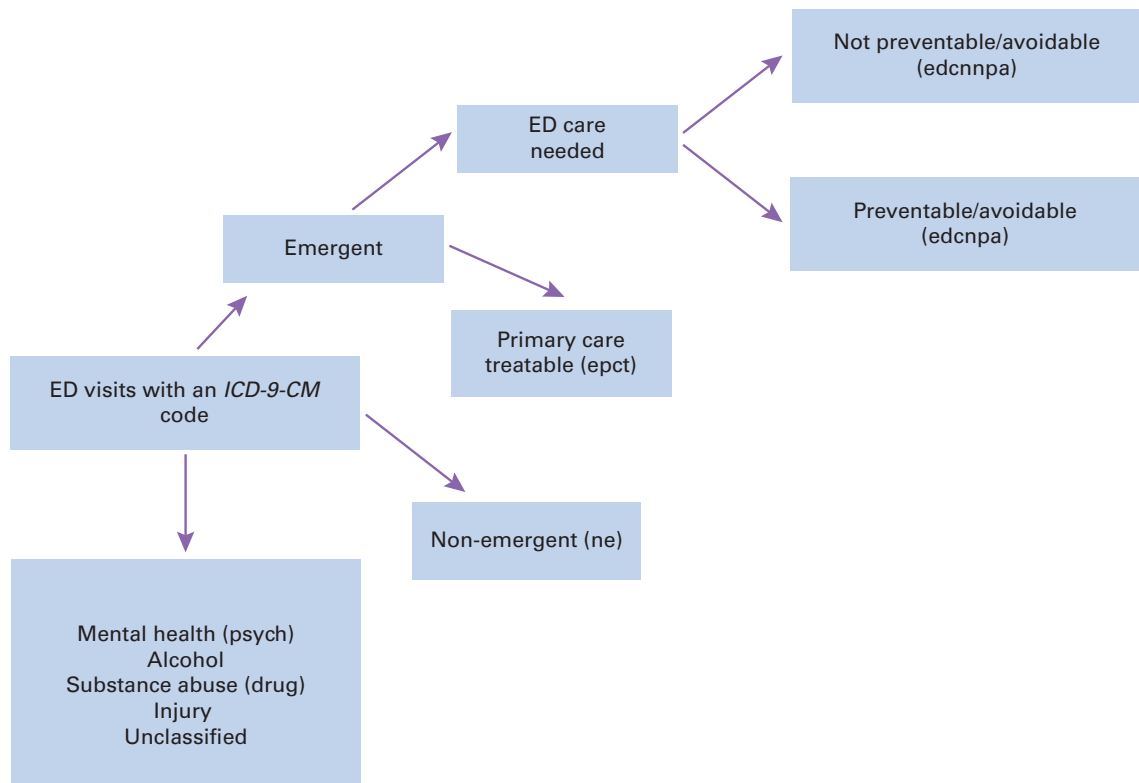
Not preventable/avoidable (edcnnpa)

ED care needed

Preventable/avoidable (edcnpa)

Emergent

Primary care treatable (epct)

ED visits with an *ICD-9-CM* code

Non-emergent (ne)

Mental health (psych)
Alcohol
Substance abuse (drug)
Injury
Unclassified